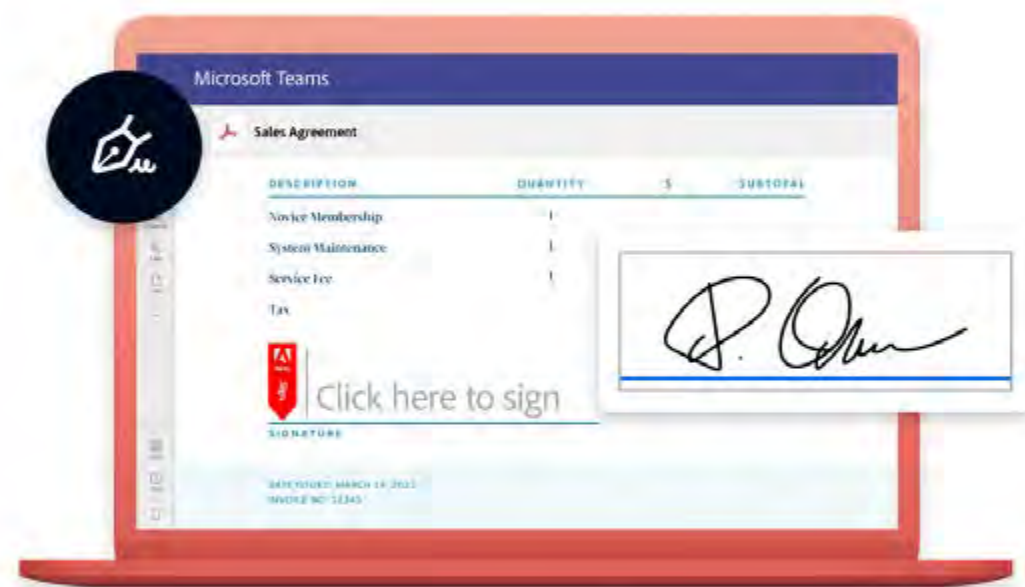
Microsoft Teams

Sales Agreement

| DESCRIPTION | QUANTITY | $ | SUBTOTAL |
|---|---|---|---|
| Novice Membership | 1 | | |
| System Maintenance | 1 | | |
| Service Fee | 1 | | |
| Tax | | | |

Click here to sign

SIGNATURE

DATE ISSUED: MARCH 14, 2022
INVOICE NO: 12345